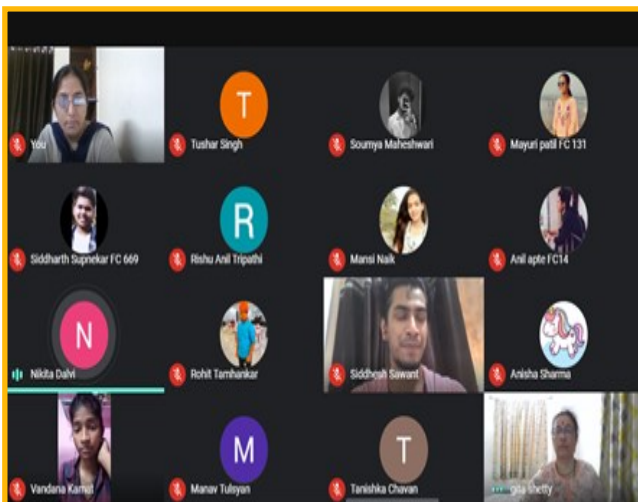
You

T

Tushar Singh

Soumya Maheshwari

Mayuri patil FC 131

Siddharth Supnekar FC 669

R

Rishu Anil Tripathi

Mansi Naik

Anil apte FC14

N

Nikita Dalvi

Rohit Tamhankar

Siddhesh Sawant

Anisha Sharma

Vandana Kamat

M

Manav Tulsyan

T

Tanishka Chavan

gita Shetty